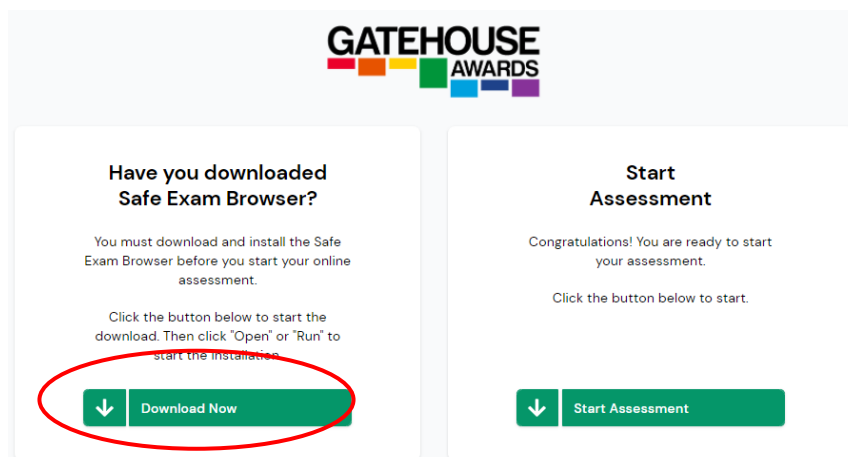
GATEHOUSE
AWARDS

Have you downloaded Safe Exam Browser?

You must download and install the Safe Exam Browser before you start your online assessment.

Click the button below to start the download. Then click "Open" or "Run" to start the installation.

Download Now

Start Assessment

Congratulations! You are ready to start your assessment.

Click the button below to start.

Start Assessment